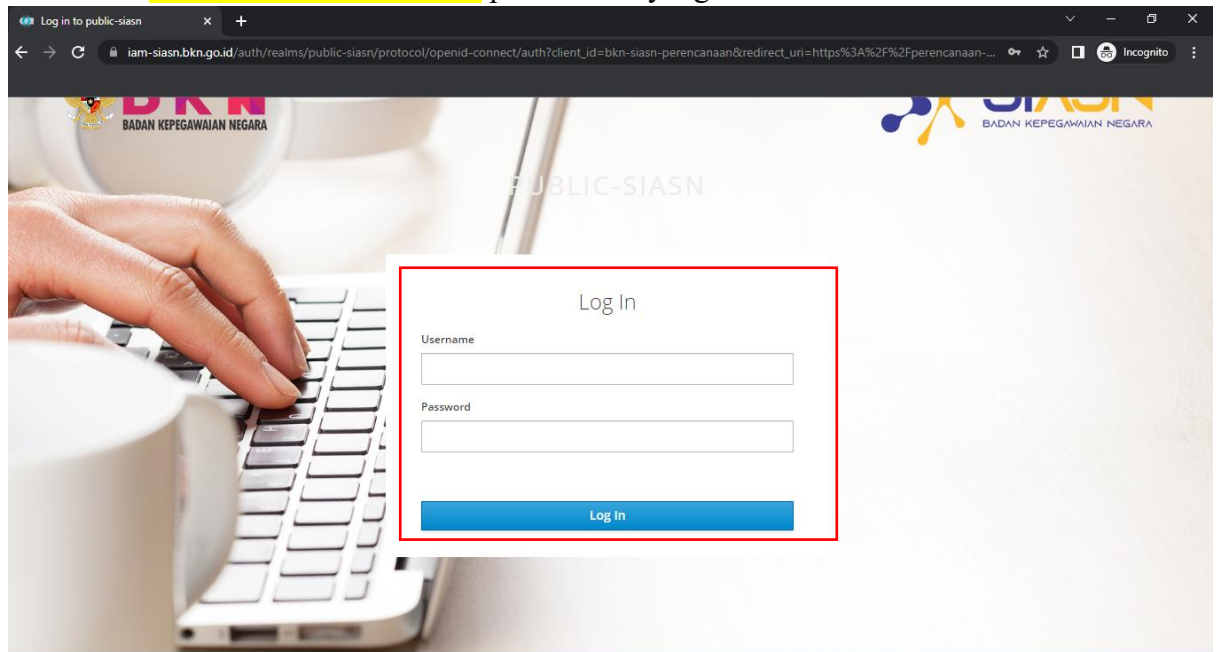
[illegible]

Log in to public-siasn

iam-siasn.bkn.go.id/auth/realms/public-siasn/protocol/openid-connect/auth?client_id=bkn-siasn-perencanaan&redirect_uri=https%3A%2F%2Fperencanaan-...

Incognito

BKN
BADAN KEPEGAWAIAN NEGARA

SIASN
BADAN KEPEGAWAIAN NEGARA

PUBLIC-SIASN

Log In

Username

Password

Log In